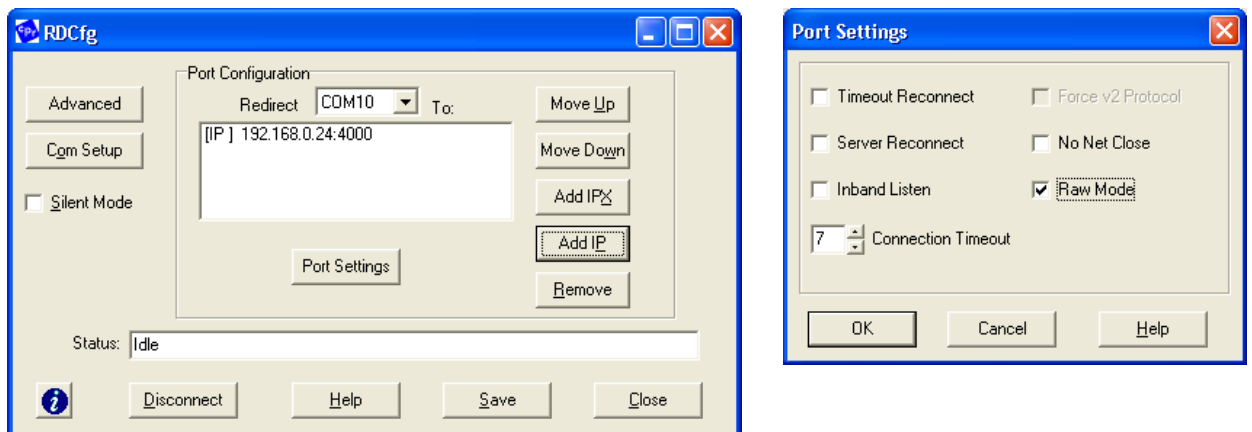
RDCfg

Port Configuration

Advanced

Com Setup

Silent Mode

Redirect COM10 To:

[IP ] 192.168.0.24:4000

Move Up

Move Down

Add IPX

Add IP

Port Settings

Remove

Status: Idle

Disconnect

Help

Save

Close

Port Settings

Timeout Reconnect

Force v2 Protocol

Server Reconnect

No Net Close

Inband Listen

Raw Mode

7 Connection Timeout

OK

Cancel

Help